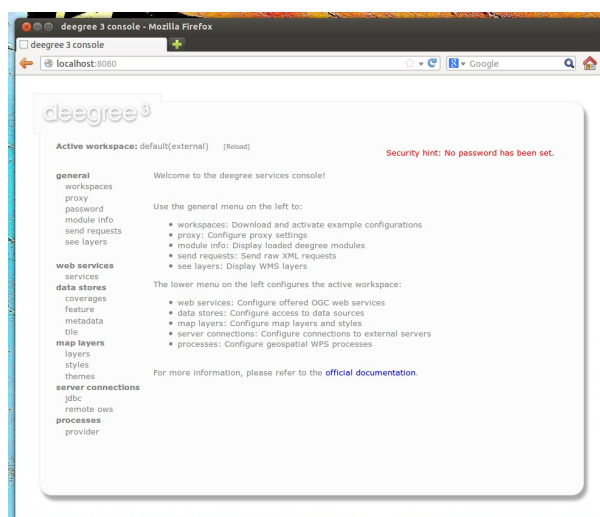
deegree 3 console - Mozilla Firefox

deegree 3 console

localhost:8080

Google

deegree 3

Active workspace: default(external) [Reload]

Security hint: No password has been set.

general
workspaces
proxy
password
module info
send requests
see layers

web services
services
data stores
coverages
feature
metadata
tile
map layers
layers
styles
themes
server connections
jdbc
remote ows
processes
provider

Welcome to the deegree services console!

Use the general menu on the left to:

• workspaces: Download and activate example configurations
• proxy: Configure proxy settings
• module info: Display loaded deegree modules
• send requests: Send raw XML requests
• see layers: Display WMS layers

The lower menu on the left configures the active workspace:

• web services: Configure offered OGC web services
• data stores: Configure access to data sources
• map layers: Configure map layers and styles
• server connections: Configure connections to external servers
• processes: Configure geospatial WPS processes

For more information, please refer to the official documentation.